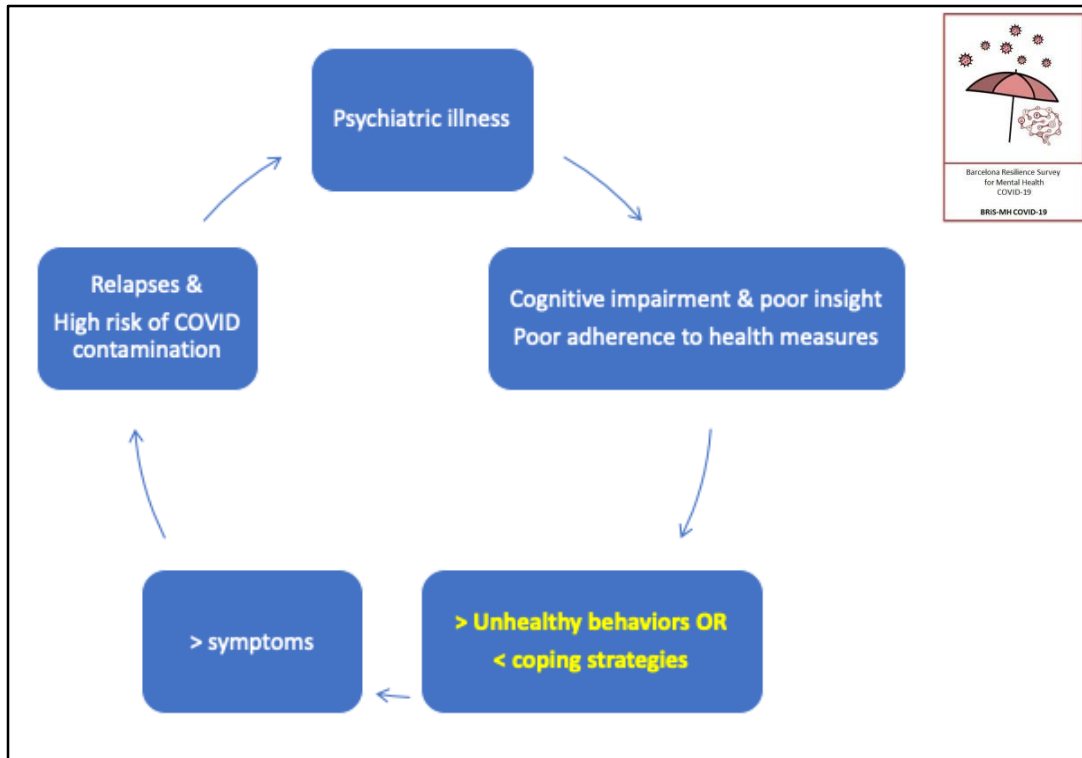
Psychiatric illness

Cognitive impairment & poor insight
Poor adherence to health measures

> Unhealthy behaviors OR
< coping strategies

> symptoms

Relapses &
High risk of COVID contamination

Barcelona Resilience Survey for Mental Health COVID-19

BRiS-MH COVID-19